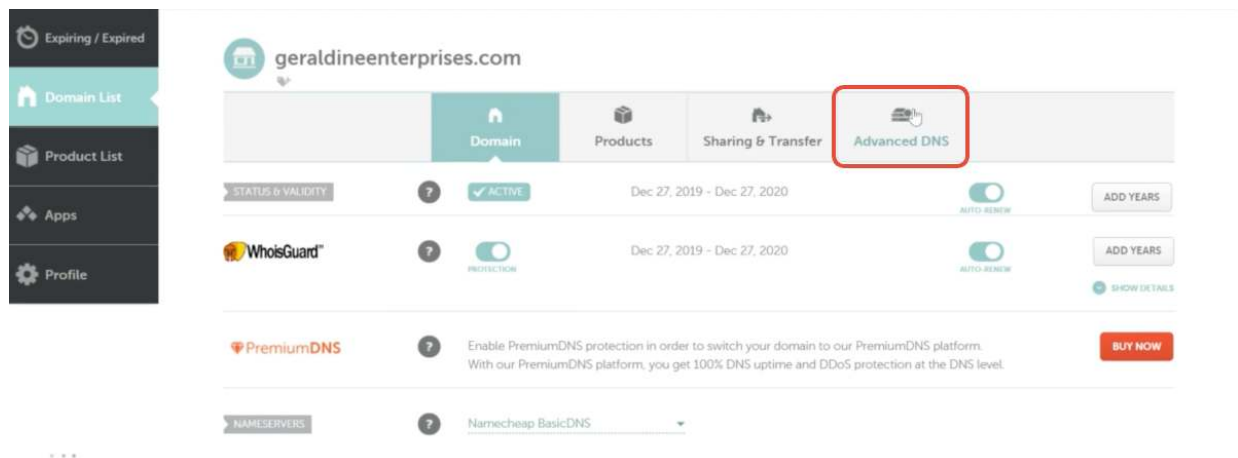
Expiring / Expired

Domain List

Product List

Apps

Profile

geraldineenterprises.com

Domain

Products

Sharing & Transfer

Advanced DNS

STATUS & VALIDITY

?

ACTIVE

Dec 27, 2019 - Dec 27, 2020

AUTO-RENEW

ADD YEARS

WhoisGuard

?

PROTECTION

Dec 27, 2019 - Dec 27, 2020

AUTO-RENEW

ADD YEARS

SHOW DETAILS

PremiumDNS

?

Enable PremiumDNS protection in order to switch your domain to our PremiumDNS platform. With our PremiumDNS platform, you get 100% DNS uptime and DDoS protection at the DNS level.

BUY NOW

NAMESERVERS

?

Namecheap BasicDNS